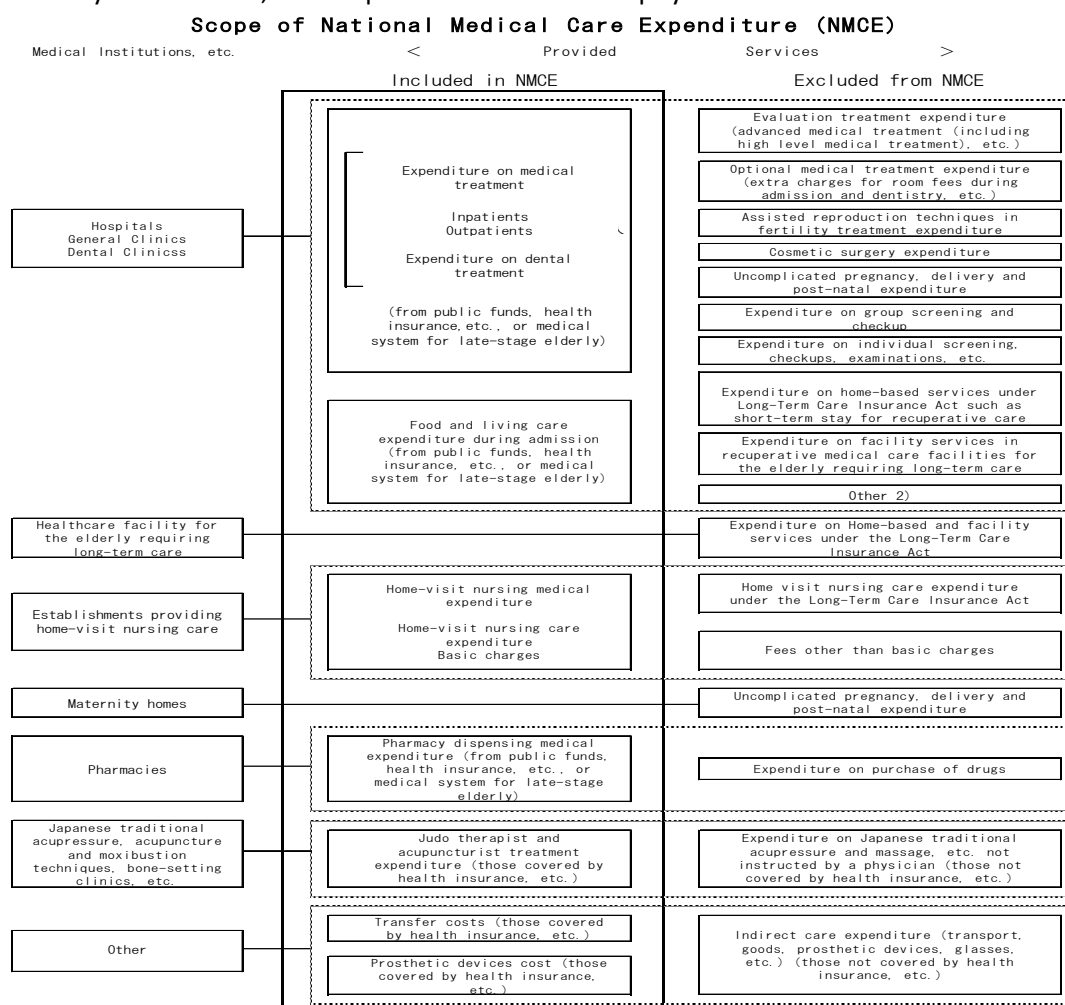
Scope of National Medical Care Expenditure (NMCE)

Medical Institutions, etc. < Provided Services >

Included in NMCE

Excluded from NMCE

Hospitals
General Clinics
Dental Clinicss

Expenditure on medical treatment

Inpatients
Outpatients

Expenditure on dental treatment

(from public funds, health insurance,etc., or medical system for late-stage elderly)

Food and living care expenditure during admission (from public funds, health insurance, etc., or medical system for late-stage elderly)

Evaluation treatment expenditure (advanced medical treatment (including high level medical treatment), etc.)

Optional medical treatment expenditure (extra charges for room fees during admission and dentistry, etc.)

Assisted reproduction techniques in fertility treatment expenditure

Cosmetic surgery expenditure

Uncomplicated pregnancy, delivery and post-natal expenditure

Expenditure on group screening and checkup

Expenditure on individual screening, checkups, examinations, etc.

Expenditure on home-based services under Long-Term Care Insurance Act such as short-term stay for recuperative care

Expenditure on facility services in recuperative medical care facilities for the elderly requiring long-term care

Other 2)

Healthcare facility for the elderly requiring long-term care

Expenditure on Home-based and facility services under the Long-Term Care Insurance Act

Establishments providing home-visit nursing care

Home-visit nursing medical expenditure

Home-visit nursing care expenditure
Basic charges

Home visit nursing care expenditure under the Long-Term Care Insurance Act

Fees other than basic charges

Maternity homes

Uncomplicated pregnancy, delivery and post-natal expenditure

Pharmacies

Pharmacy dispensing medical expenditure (from public funds, health insurance, etc., or medical system for late-stage elderly)

Expenditure on purchase of drugs

Japanese traditional acupressure, acupuncture and moxibustion techniques, bone-setting clinics, etc.

Judo therapist and acupuncturist treatment expenditure (those covered by health insurance, etc.)

Expenditure on Japanese traditional acupressure and massage, etc. not instructed by a physician (those not covered by health insurance, etc.)

Other

Transfer costs (those covered by health insurance, etc.)

Prosthetic devices cost (those covered by health insurance, etc.)

Indirect care expenditure (transport, goods, prosthetic devices, glasses, etc.) (those not covered by health insurance, etc.)